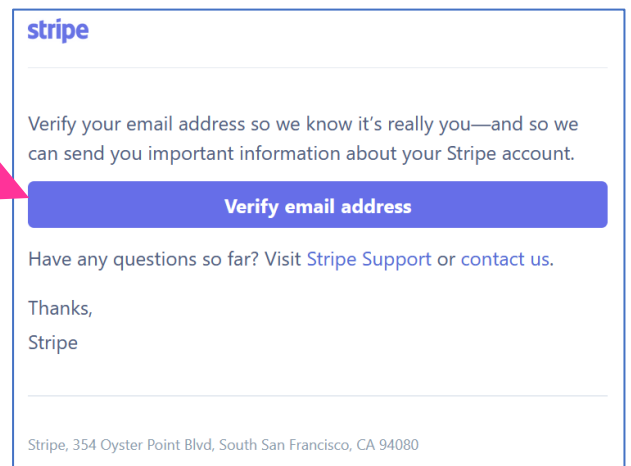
stripe

Verify your email address so we know it’s really you—and so we can send you important information about your Stripe account.

Verify email address

Have any questions so far? Visit Stripe Support or contact us.

Thanks,
Stripe

Stripe, 354 Oyster Point Blvd, South San Francisco, CA 94080